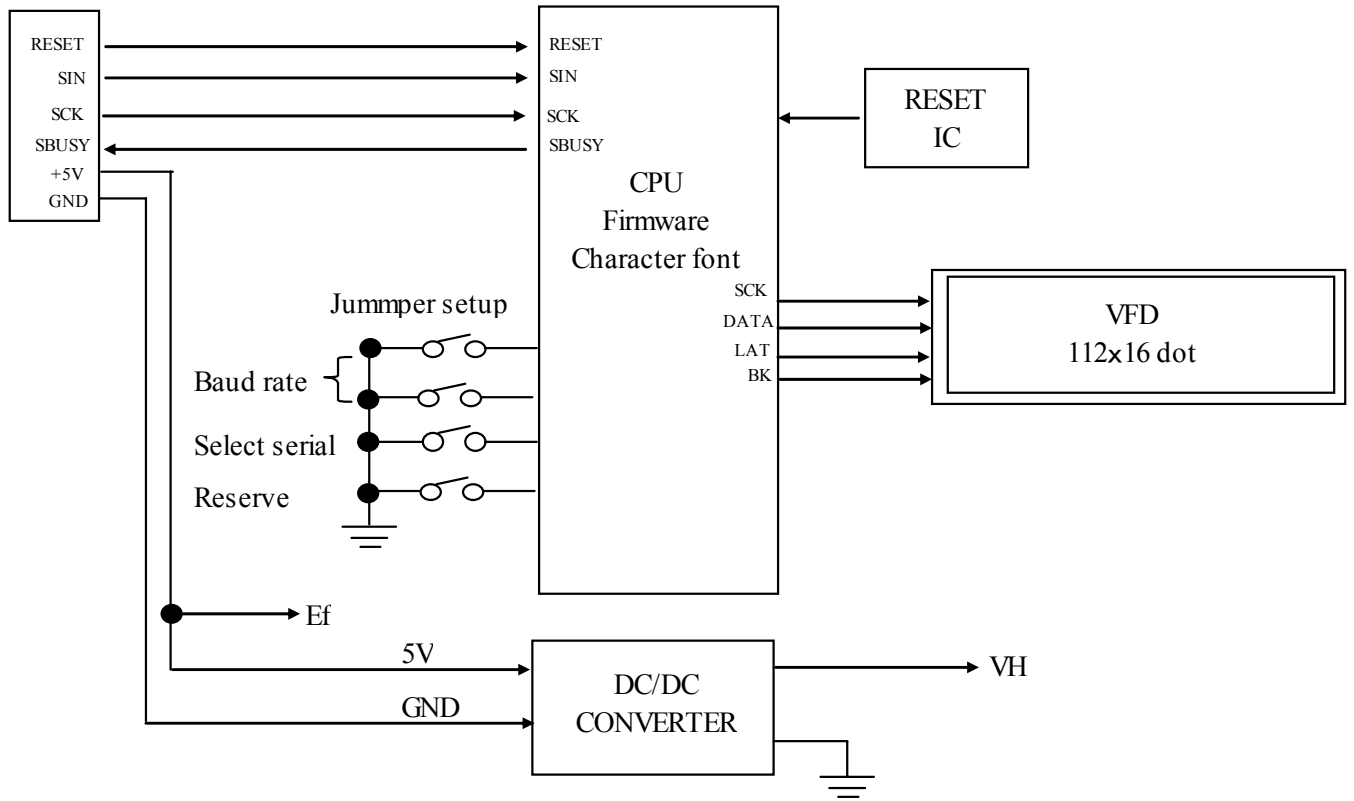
RESET
SIN
SCK
SBUSY
+5V
GND

RESET
SIN
SCK
SBUSY

CPU
Firmware
Character font

RESET
IC

SCK
DATA
LAT
BK

VFD
112x16 dot

Jummper setup
Baud rate
Select serial
Reserve

Ef

5V
GND

DC/DC
CONVERTER

VH